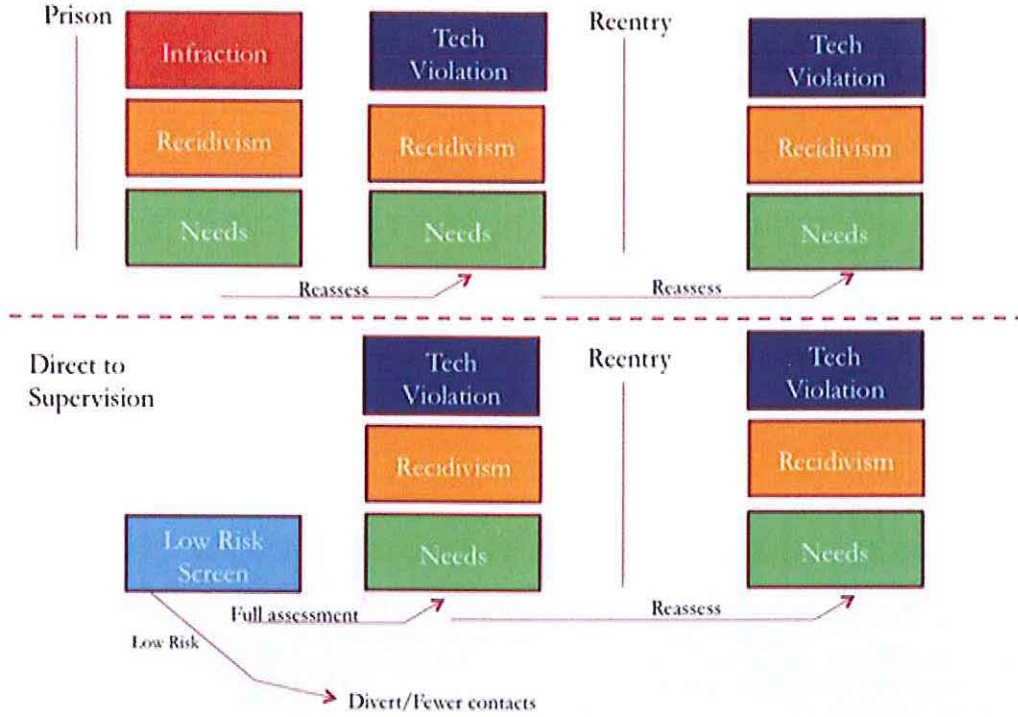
Prison

Infraction

Recidivism

Needs

Tech Violation

Recidivism

Needs

Reentry

Tech Violation

Recidivism

Needs

Reassess

Reassess

Direct to Supervision

Tech Violation

Recidivism

Needs

Reentry

Tech Violation

Recidivism

Needs

Low Risk Screen

Full assessment

Reassess

Low Risk

Divert/Fewer contacts